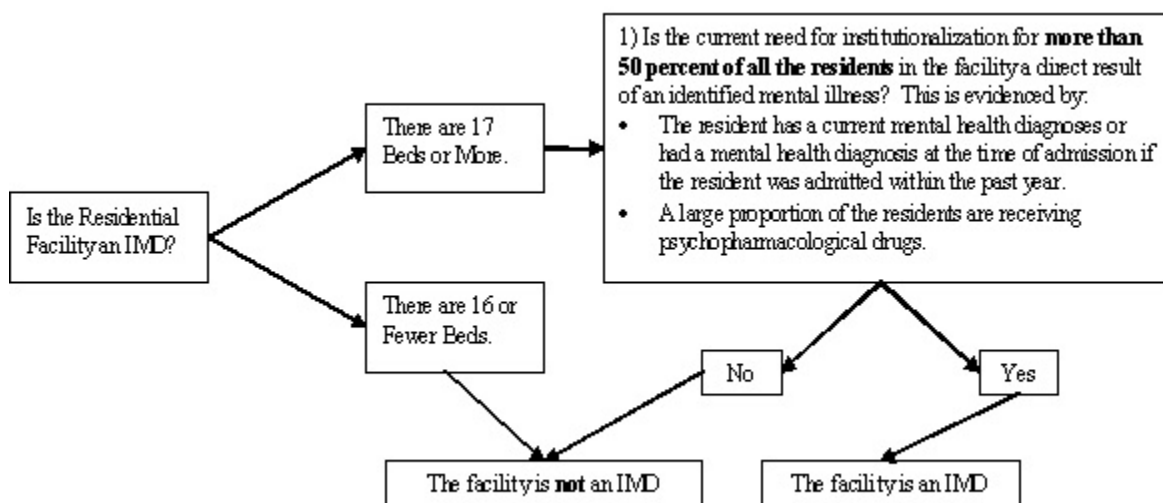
Is the Residential Facility an IMD?

There are 17 Beds or More.

1) Is the current need for institutionalization for **more than 50 percent of all the residents** in the facility a direct result of an identified mental illness? This is evidenced by:

- The resident has a current mental health diagnoses or had a mental health diagnosis at the time of admission if the resident was admitted within the past year.
- A large proportion of the residents are receiving psychopharmacological drugs.

There are 16 or Fewer Beds.

No

Yes

The facility is **not** an IMD

The facility is an IMD